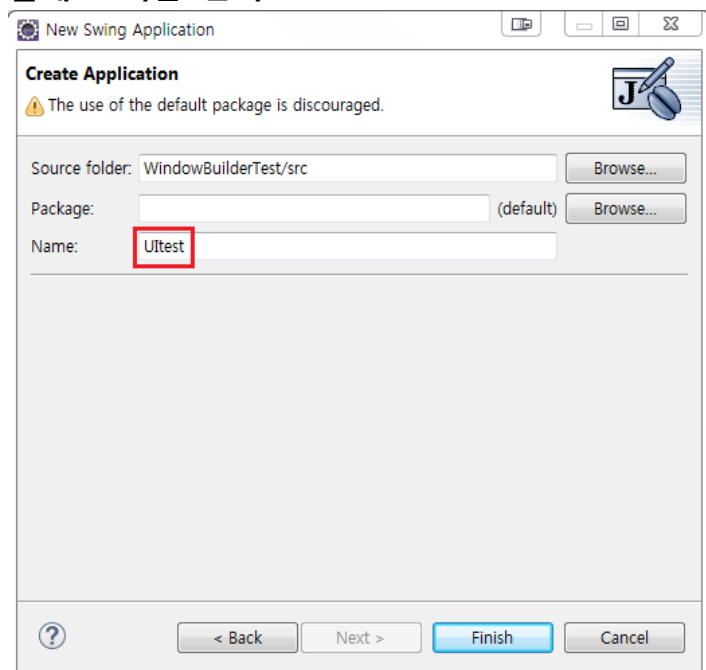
New Swing Application

Create Application

The use of the default package is discouraged.

Source folder: WindowBuilderTest/src Browse...

Package: (default) Browse...

Name: UItest

?

< Back Next > Finish Cancel